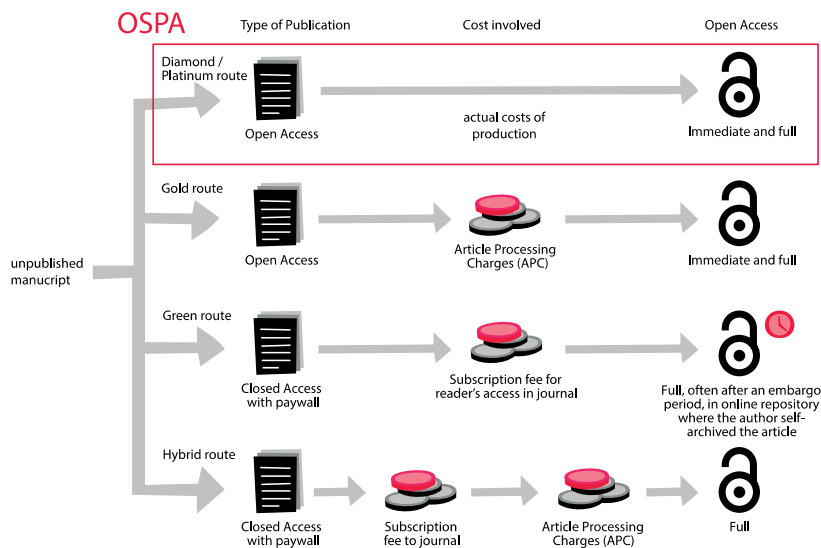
OSPA

Type of Publication

Cost involved

Open Access

Diamond / Platinum route

Open Access

actual costs of production

Immediate and full

Gold route

Open Access

Article Processing Charges (APC)

Immediate and full

unpublished manucript

Green route

Closed Access with paywall

Subscription fee for reader's access in journal

Full, often after an embargo period, in online repository where the author self-archived the article

Hybrid route

Closed Access with paywall

Subscription fee to journal

Article Processing Charges (APC)

Full